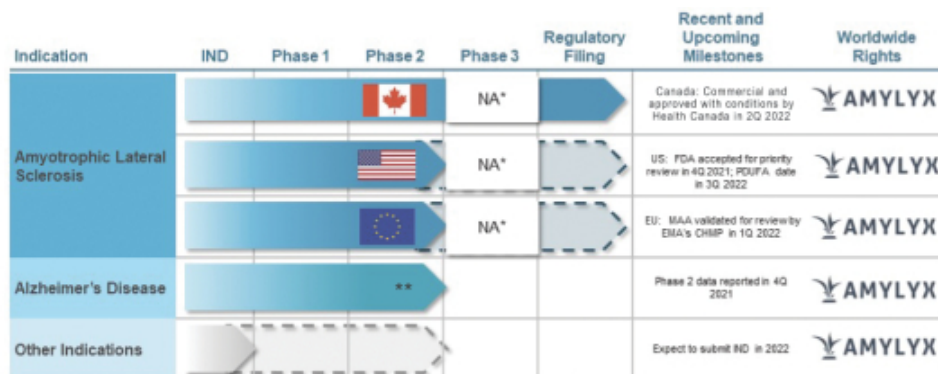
| Indication | IND | Phase 1 | Phase 2 | Phase 3 | Regulatory Filing | Recent and Upcoming Milestones | Worldwide Rights |
|---|---|---|---|---|---|---|---|
| Amyotrophic Lateral Sclerosis | | | | NA* | | Canada: Commercial and approved with conditions by Health Canada in 2Q 2022 | AMYLYX |
| | | | | NA* | | US: FDA accepted for priority review in 4Q 2021; PDUFA date in 3Q 2022 | AMYLYX |
| | | | | NA* | | EU: MAA validated for review by EMA's CHMP in 1Q 2022 | AMYLYX |
| Alzheimer's Disease | | | ** | | | Phase 2 data reported in 4Q 2021 | AMYLYX |
| Other Indications | | | | | | Expect to submit IND in 2022 | AMYLYX |